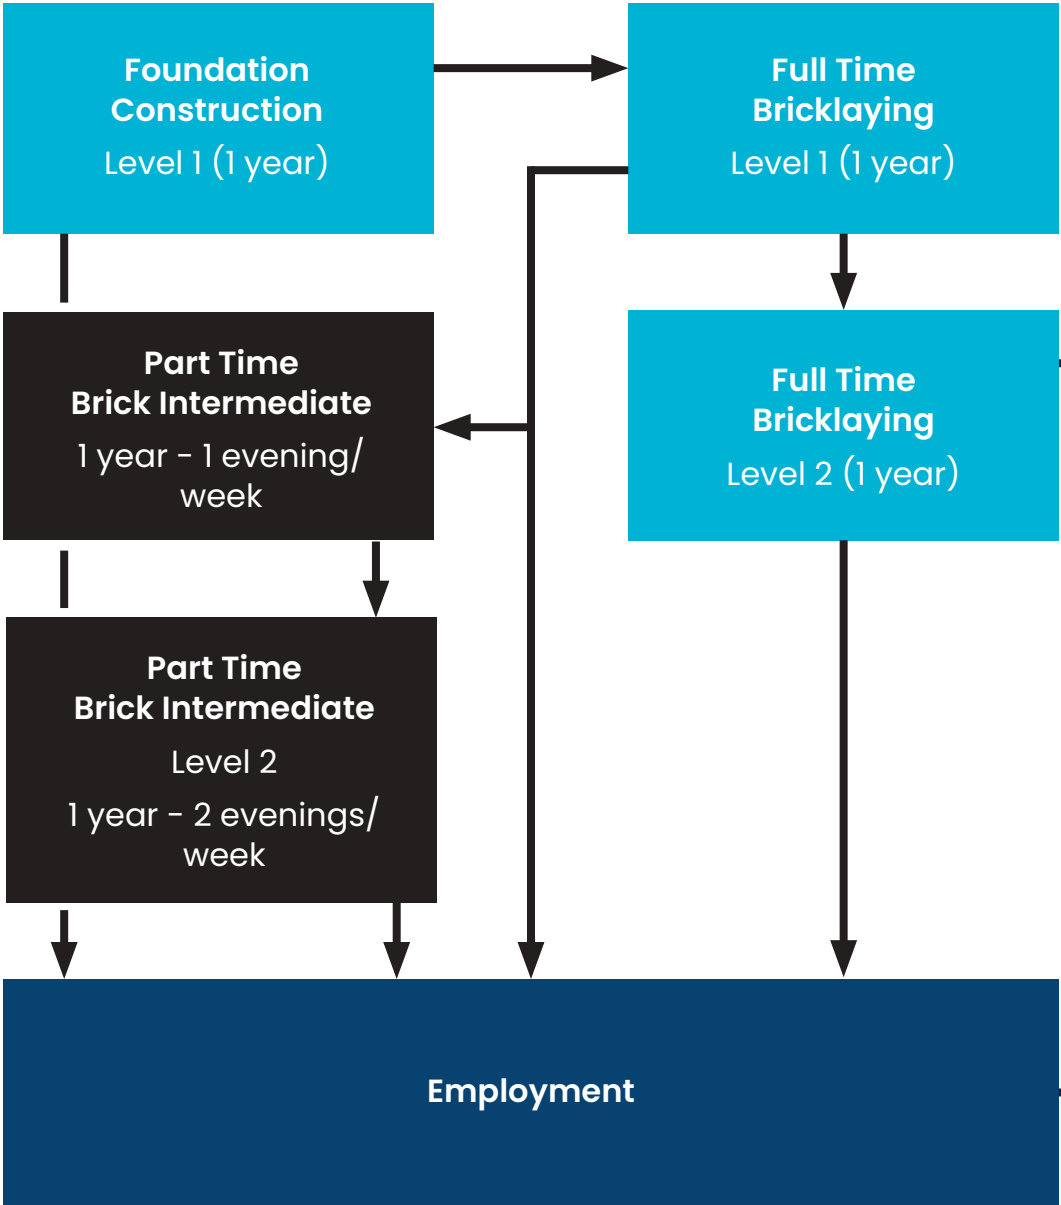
Foundation Construction
Level 1 (1 year)

Full Time Bricklaying
Level 1 (1 year)

Part Time Brick Intermediate
1 year - 1 evening/ week

Full Time Bricklaying
Level 2 (1 year)

Part Time Brick Intermediate
Level 2
1 year - 2 evenings/ week

Employment